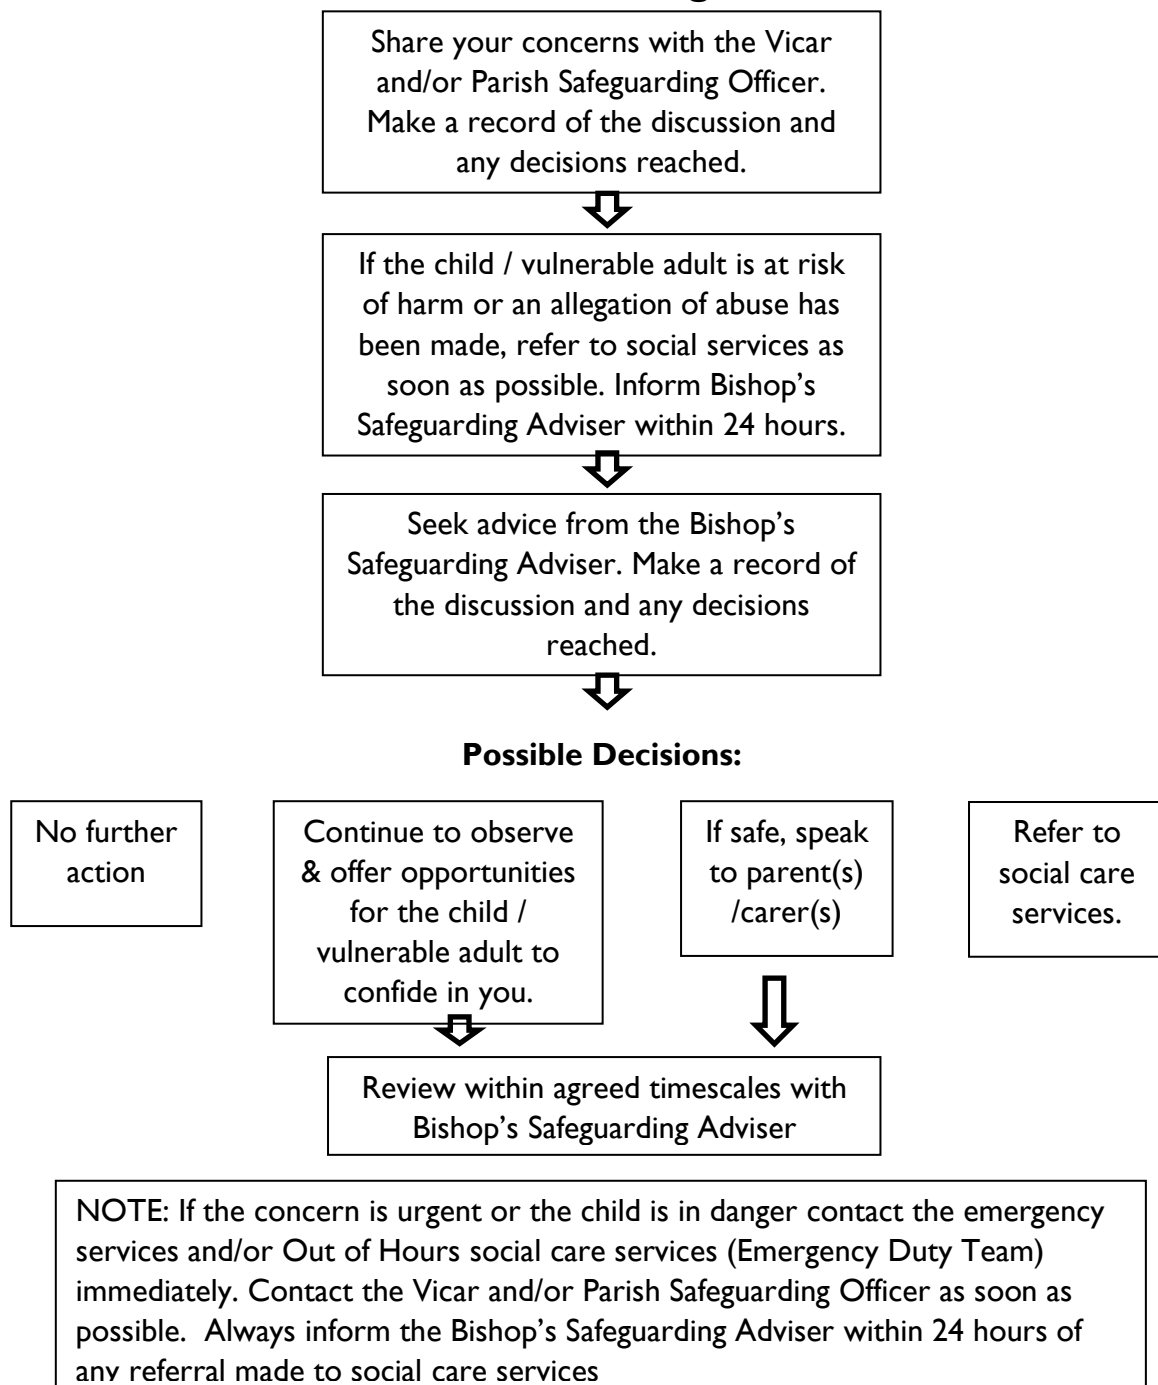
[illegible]

Share your concerns with the Vicar and/or Parish Safeguarding Officer. Make a record of the discussion and any decisions reached.

If the child / vulnerable adult is at risk of harm or an allegation of abuse has been made, refer to social services as soon as possible. Inform Bishop's Safeguarding Adviser within 24 hours.

Seek advice from the Bishop's Safeguarding Adviser. Make a record of the discussion and any decisions reached.

**Possible Decisions:**

No further action

Continue to observe & offer opportunities for the child / vulnerable adult to confide in you.

If safe, speak to parent(s) /carer(s)

Refer to social care services.

Review within agreed timescales with Bishop's Safeguarding Adviser

NOTE: If the concern is urgent or the child is in danger contact the emergency services and/or Out of Hours social care services (Emergency Duty Team) immediately. Contact the Vicar and/or Parish Safeguarding Officer as soon as possible. Always inform the Bishop's Safeguarding Adviser within 24 hours of any referral made to social care services